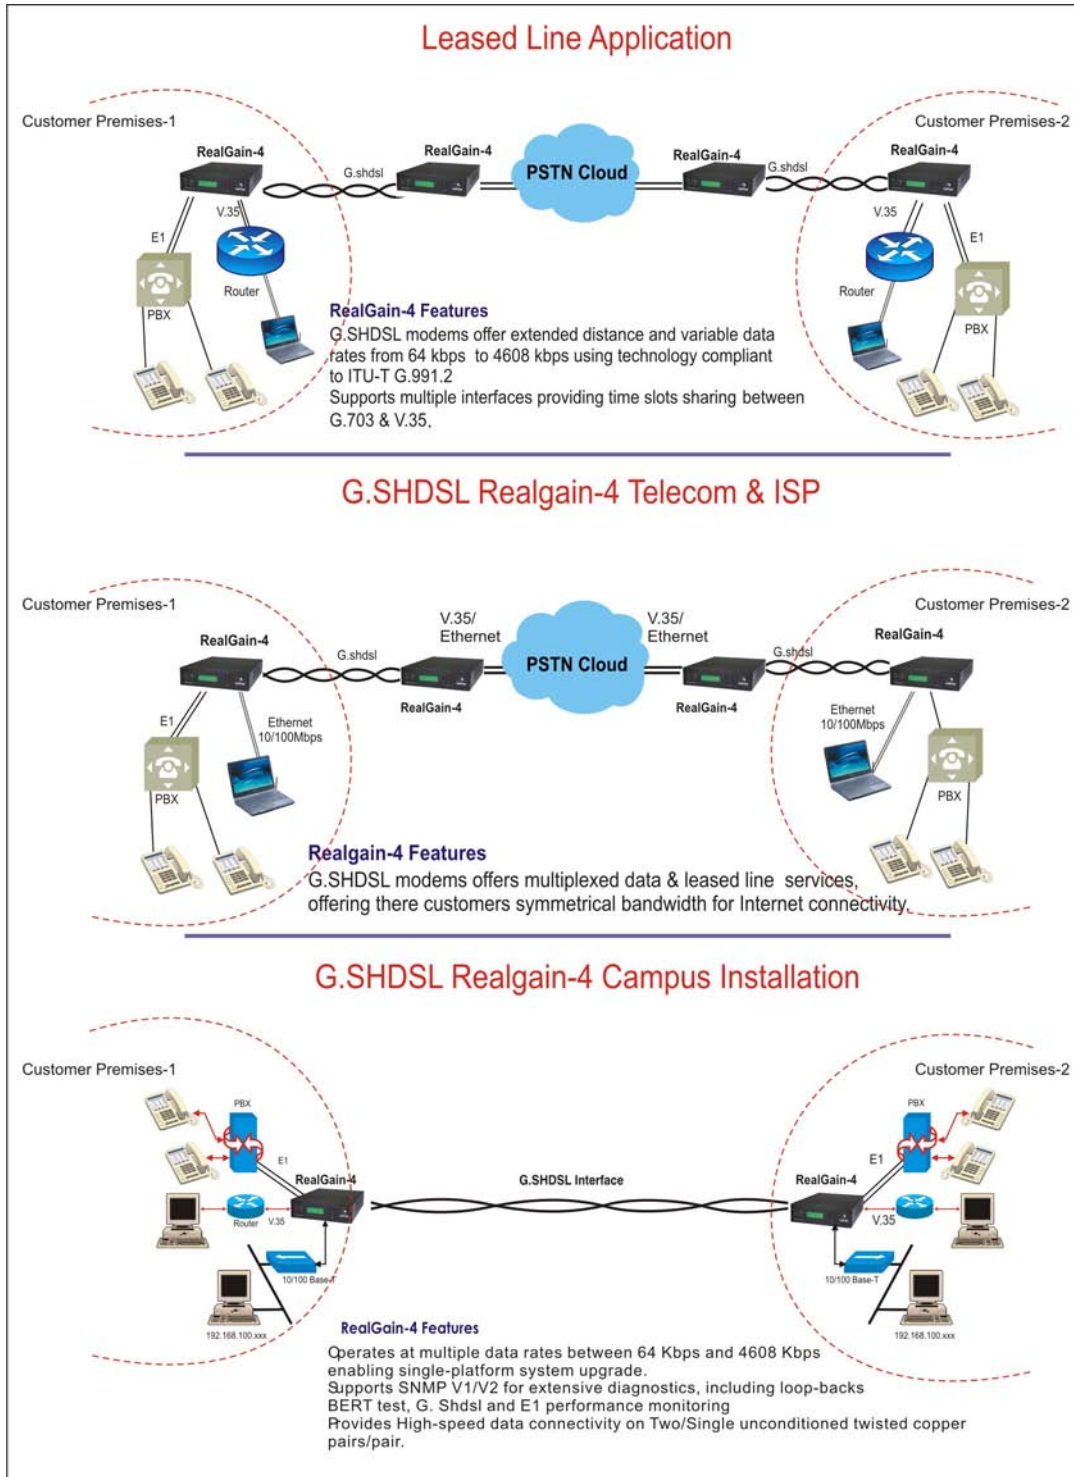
Leased Line Application

Customer Premises-1

Customer Premises-2

RealGain-4

G.shdsl

RealGain-4

PSTN Cloud

RealGain-4

G.shdsl

RealGain-4

V.35

E1

Router

PBX

V.35

E1

Router

PBX

RealGain-4 Features
G.SHDSL modems offer extended distance and variable data rates from 64 kbps to 4608 kbps using technology compliant to ITU-T G.991.2
Supports multiple interfaces providing time slots sharing between G.703 & V.35.

G.SHDSL Realgain-4 Telecom & ISP

Customer Premises-1

Customer Premises-2

RealGain-4

G.shdsl

V.35/ Ethernet

PSTN Cloud

V.35/ Ethernet

G.shdsl

RealGain-4

RealGain-4

RealGain-4

E1

Ethernet 10/100Mbps

PBX

Ethernet 10/100Mbps

PBX

Realgain-4 Features
G.SHDSL modems offers multiplexed data & leased line services, offering there customers symmetrical bandwidth for Internet connectivity.

G.SHDSL Realgain-4 Campus Installation

Customer Premises-1

Customer Premises-2

PBX

E1

RealGain-4

Router

V.35

10/100 Base-T

192.168.100.xxx

G.SHDSL Interface

PBX

E1

RealGain-4

V.35

10/100 Base-T

192.168.100.xxx

RealGain-4 Features
Operates at multiple data rates between 64 Kbps and 4608 Kbps enabling single-platform system upgrade.
Supports SNMP V1/V2 for extensive diagnostics, including loop-backs BERT test, G. Shdsl and E1 performance monitoring
Provides High-speed data connectivity on Two/Single unconditioned twisted copper pairs/pair.